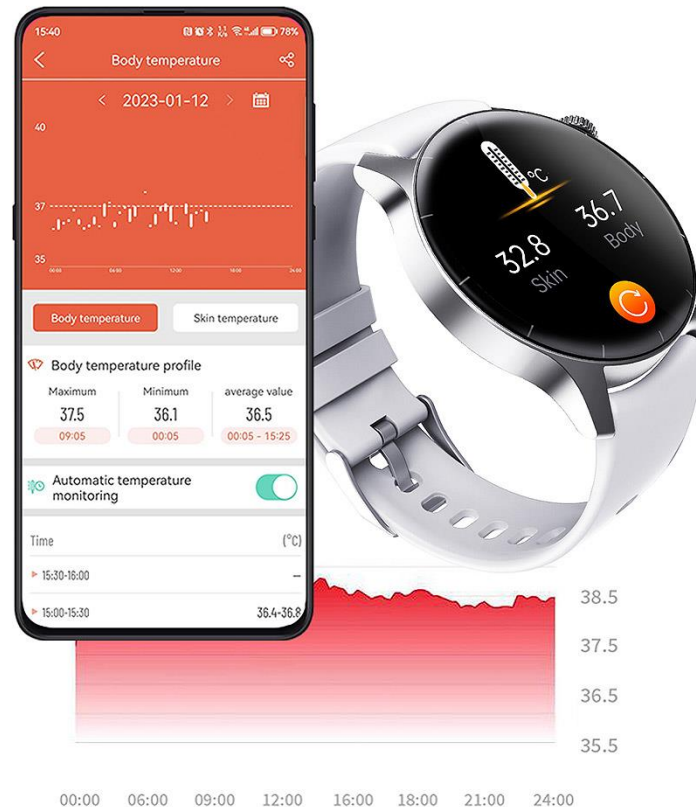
15:40
78%

Body temperature

2023-01-12

40

37

35

00:00 06:00 12:00 18:00 24:00

Body temperature

Skin temperature

Body temperature profile

Maximum
37.5
09:05

Minimum
36.1
00:05

average value
36.5
00:05 - 15:25

Automatic temperature monitoring

Time
(°C)

15:30-16:00
--

15:00-15:30
36.4-36.8

°C

36.7
Body

32.8
Skin

38.5
37.5
36.5
35.5

00:00 06:00 09:00 12:00 16:00 18:00 21:00 24:00